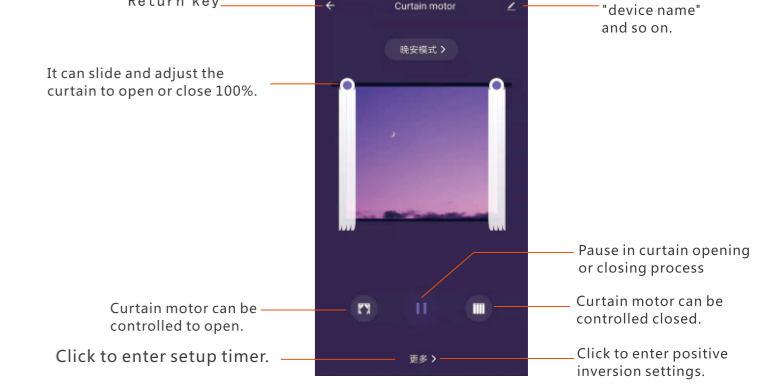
Return key

Curtain motor

"device name" and so on.

晚安模式 >

It can slide and adjust the curtain to open or close 100%.

Pause in curtain opening or closing process

Curtain motor can be controlled to open.

Curtain motor can be controlled closed.

Click to enter setup timer.

更多 >

Click to enter positive inversion settings.